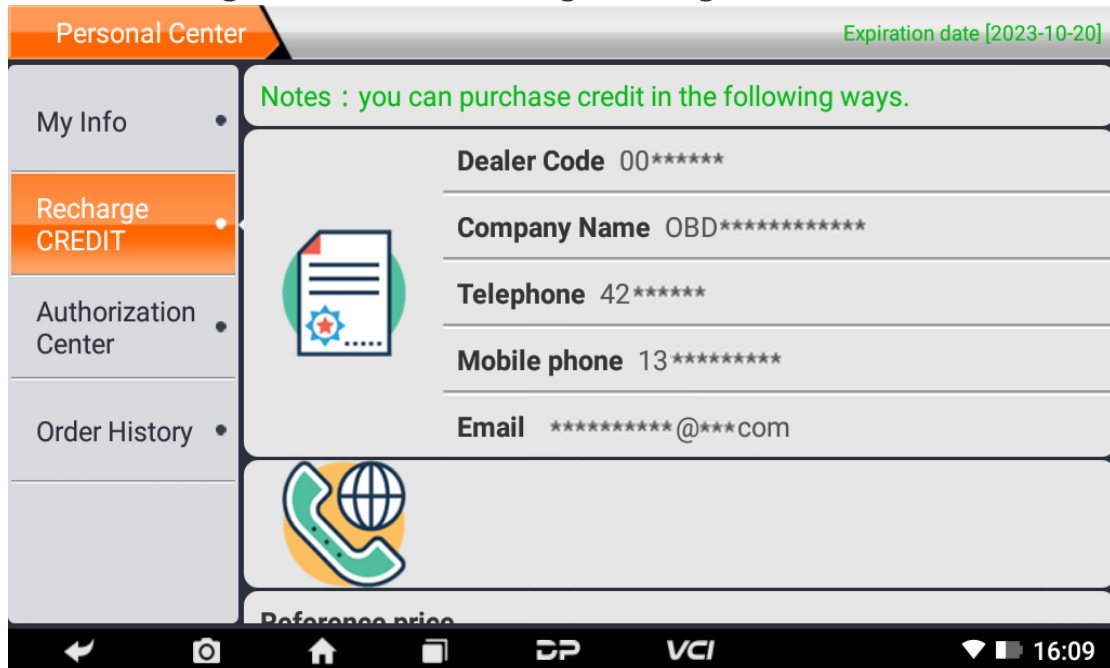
Personal Center

Expiration date [2023-10-20]

My Info

Recharge CREDIT

Authorization Center

Order History

Notes：you can purchase credit in the following ways.

Dealer Code 00******

Company Name OBD************

Telephone 42******

Mobile phone 13*********

Email **********@***com

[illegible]

VCI

16:09